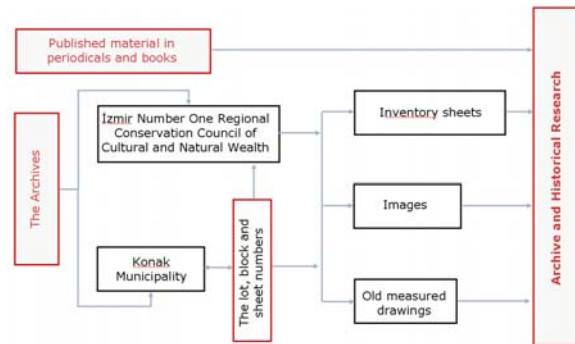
Published material in periodicals and books

The Archives

İzmir Number One Regional Conservation Council of Cultural and Natural Wealth

Konak Municipality

The lot, block and sheet numbers

Inventory sheets

Images

Old measured drawings

Archive and Historical Research